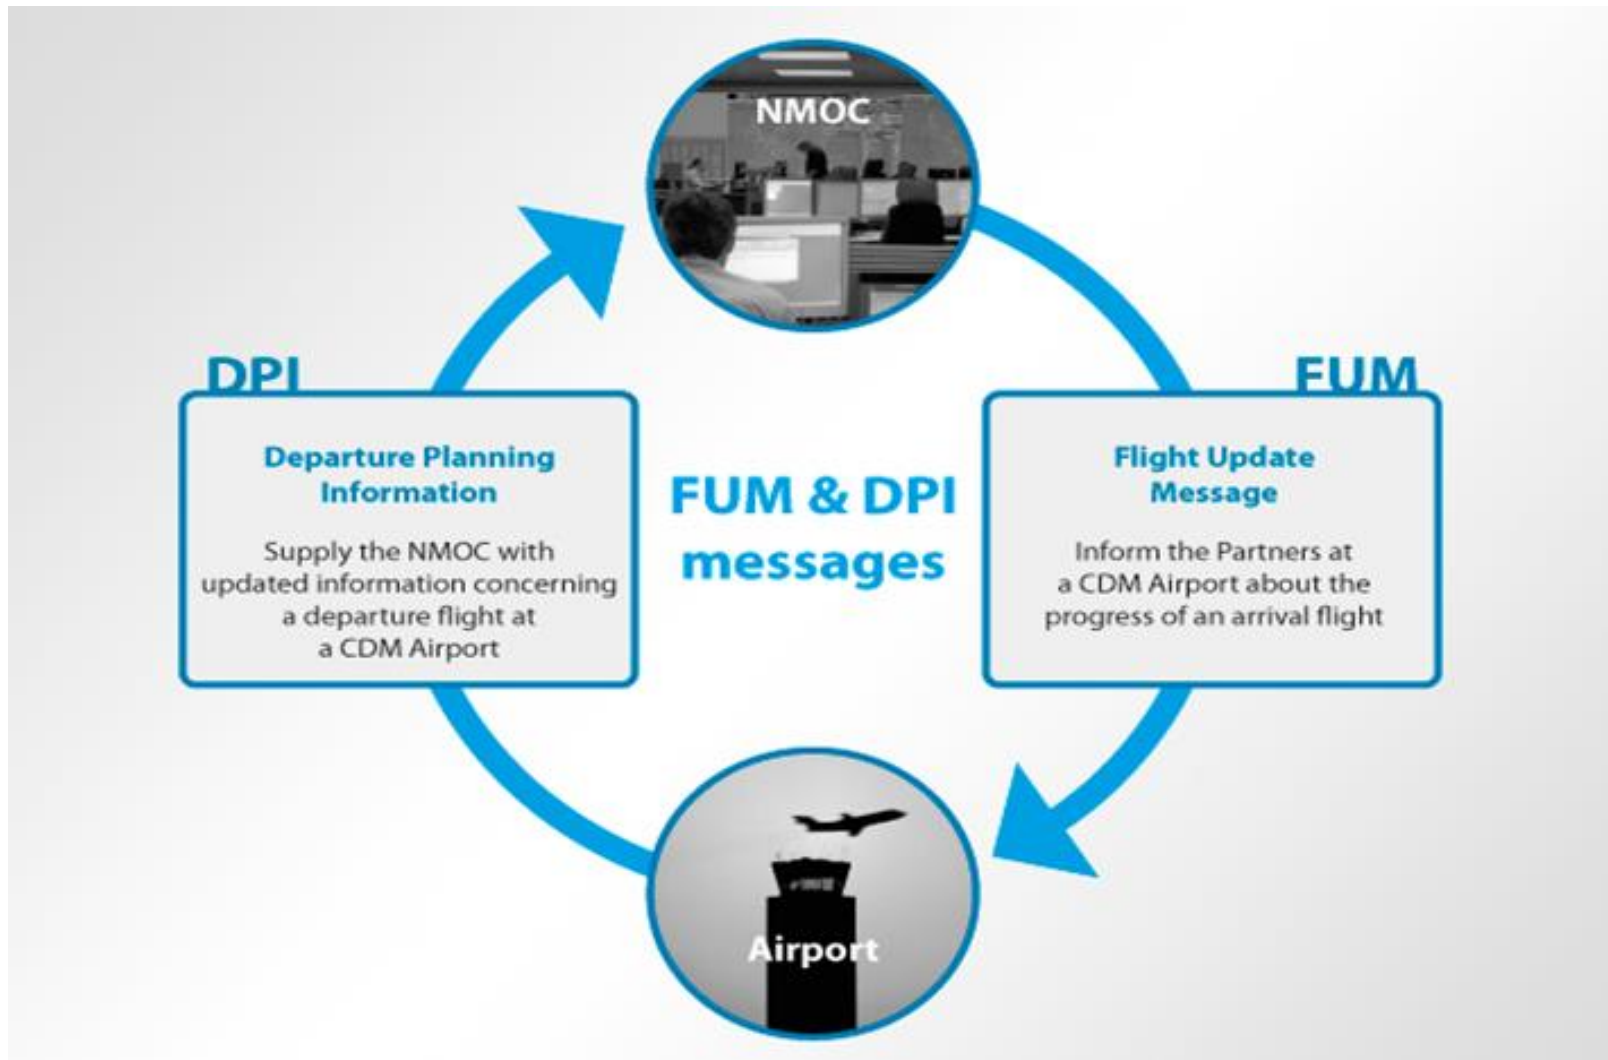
NMOC

DPI

Departure Planning Information

Supply the NMOC with updated information concerning a departure flight at a CDM Airport

FUM & DPI messages

FUM

Flight Update Message

Inform the Partners at a CDM Airport about the progress of an arrival flight

Airport